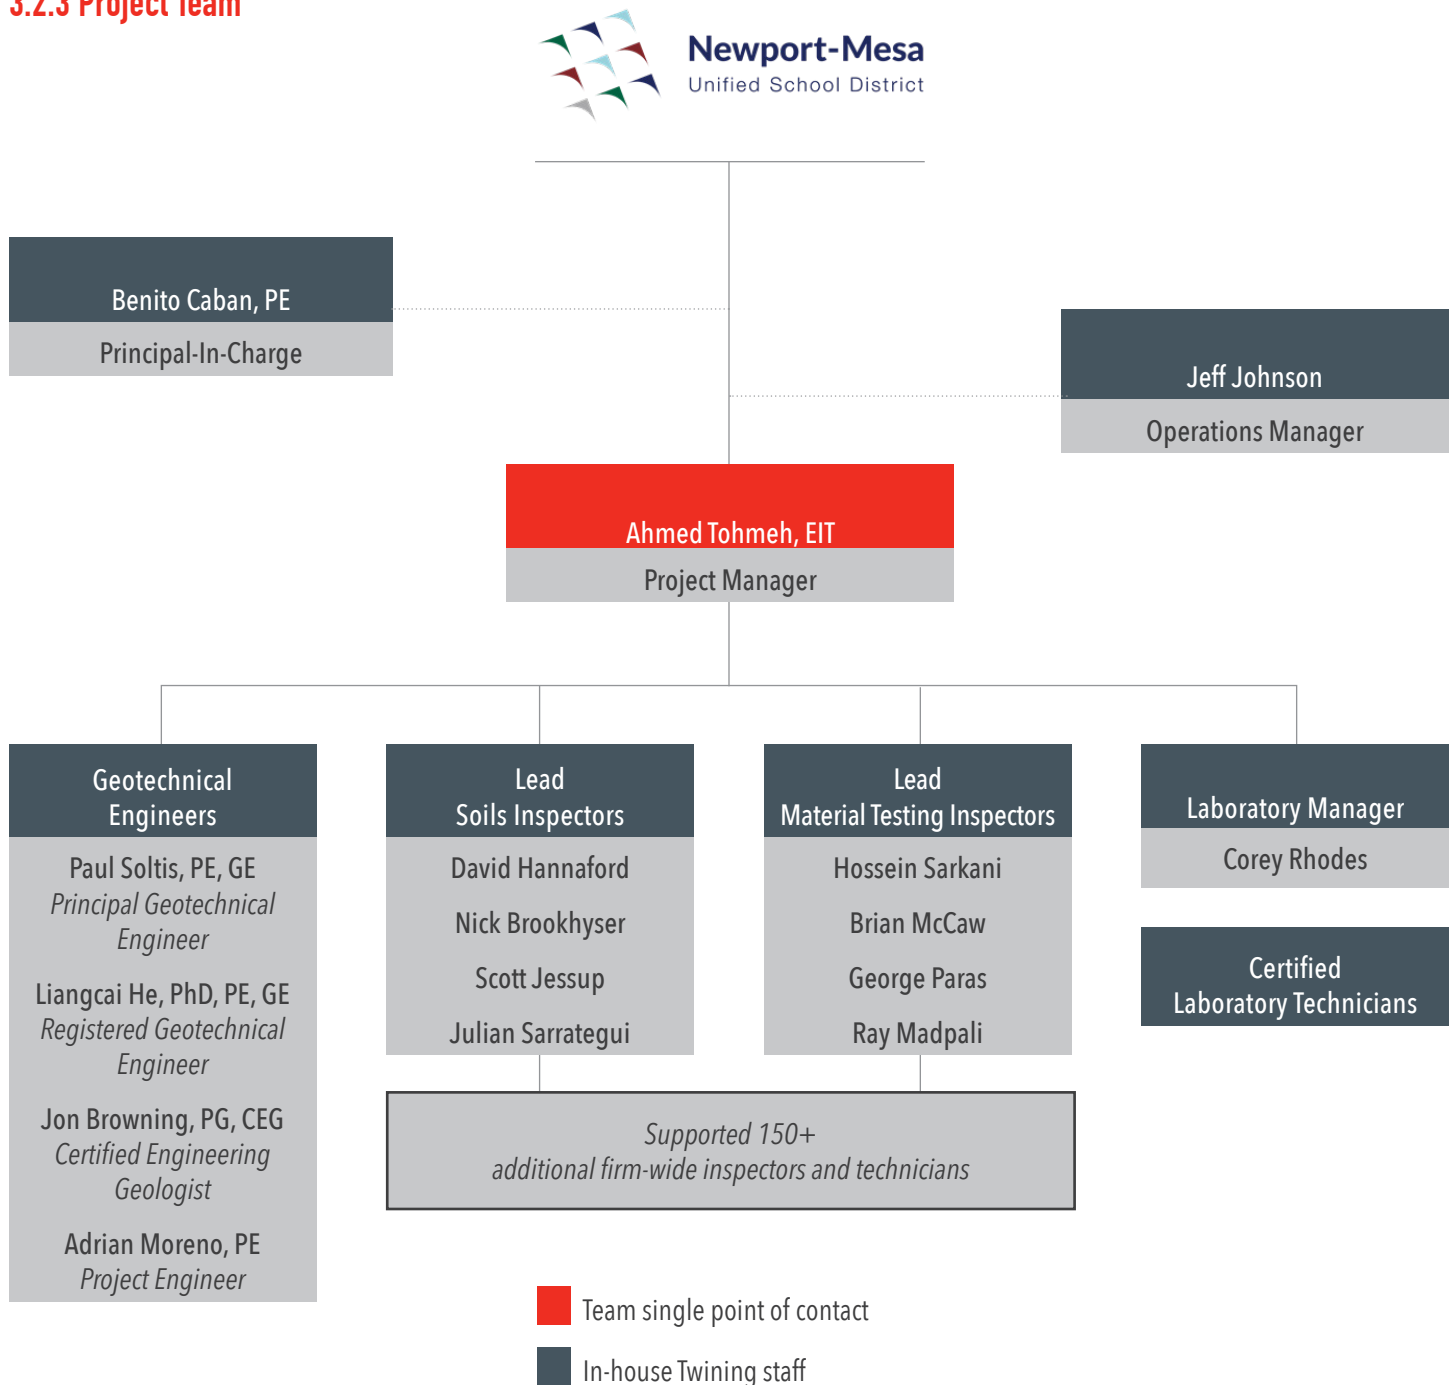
3.2.3 Project Team

Newport-Mesa
Unified School District

Benito Caban, PE
Principal-In-Charge

Jeff Johnson
Operations Manager

Ahmed Tohmeh, EIT
Project Manager

Geotechnical Engineers

Paul Soltis, PE, GE
*Principal Geotechnical Engineer*

Liangcai He, PhD, PE, GE
*Registered Geotechnical Engineer*

Jon Browning, PG, CEG
*Certified Engineering Geologist*

Adrian Moreno, PE
*Project Engineer*

Lead Soils Inspectors

David Hannaford

Nick Brookhyser

Scott Jessup

Julian Sarrategui

Lead Material Testing Inspectors

Hossein Sarkani

Brian McCaw

George Paras

Ray Madpali

Laboratory Manager
Corey Rhodes

Certified Laboratory Technicians

*Supported 150+ additional firm-wide inspectors and technicians*

Team single point of contact

In-house Twining staff